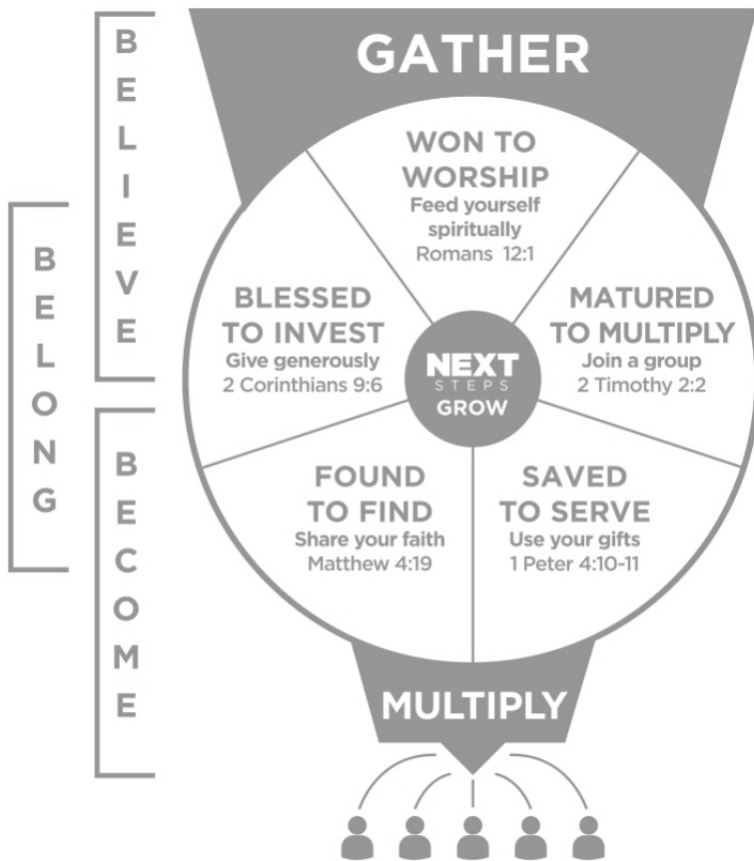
BELIEVE

BELONG

BECOME

GATHER

WON TO WORSHIP
Feed yourself spiritually
Romans 12:1

BLESSED TO INVEST
Give generously
2 Corinthians 9:6

MATURED TO MULTIPLY
Join a group
2 Timothy 2:2

NEXT STEPS
GROW

FOUND TO FIND
Share your faith
Matthew 4:19

SAVED TO SERVE
Use your gifts
1 Peter 4:10-11

MULTIPLY